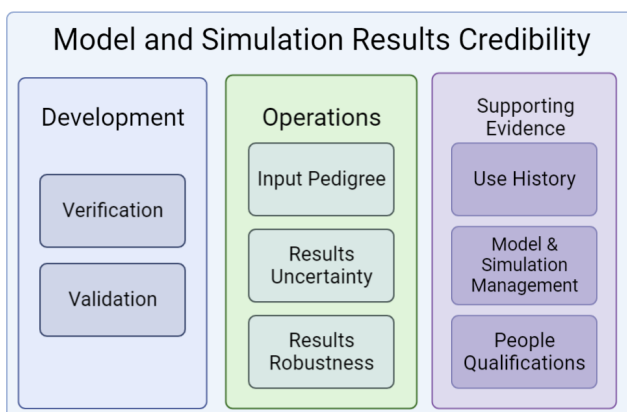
Model and Simulation Results Credibility

Development

Verification

Validation

Operations

Input Pedigree

Results Uncertainty

Results Robustness

Supporting Evidence

Use History

Model & Simulation Management

People Qualifications